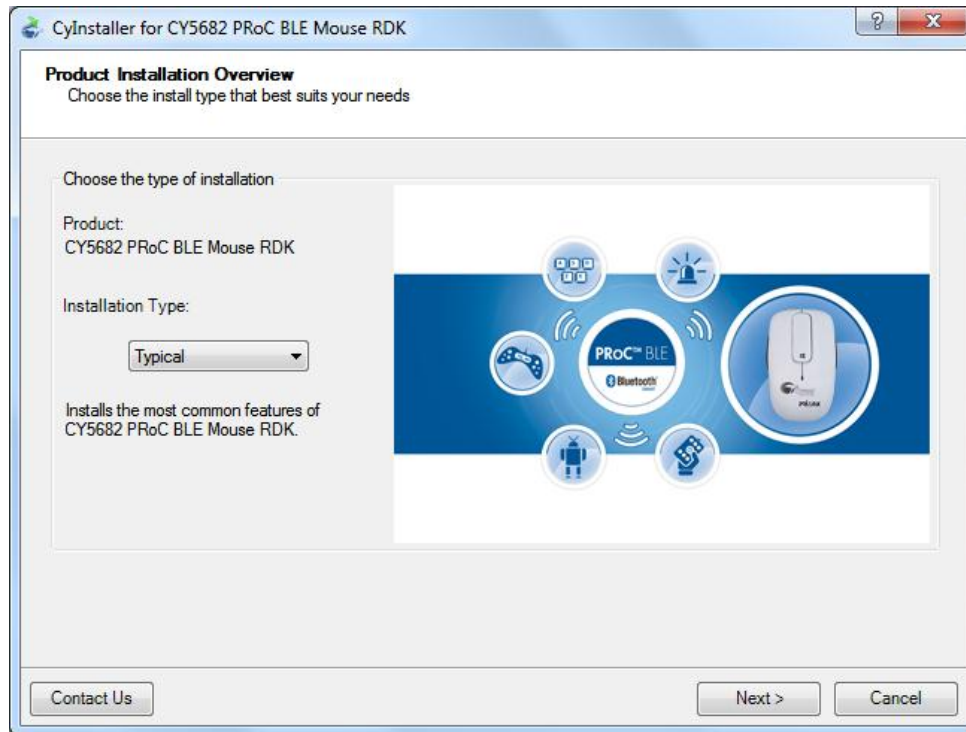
CyInstaller for CY5682 PRoC BLE Mouse RDK

?
X

Product Installation Overview
Choose the install type that best suits your needs

Choose the type of installation

Product:
CY5682 PRoC BLE Mouse RDK

Installation Type:

Typical

Installs the most common features of CY5682 PRoC BLE Mouse RDK.

PRoC™ BLE
Bluetooth

Contact Us
Next >
Cancel